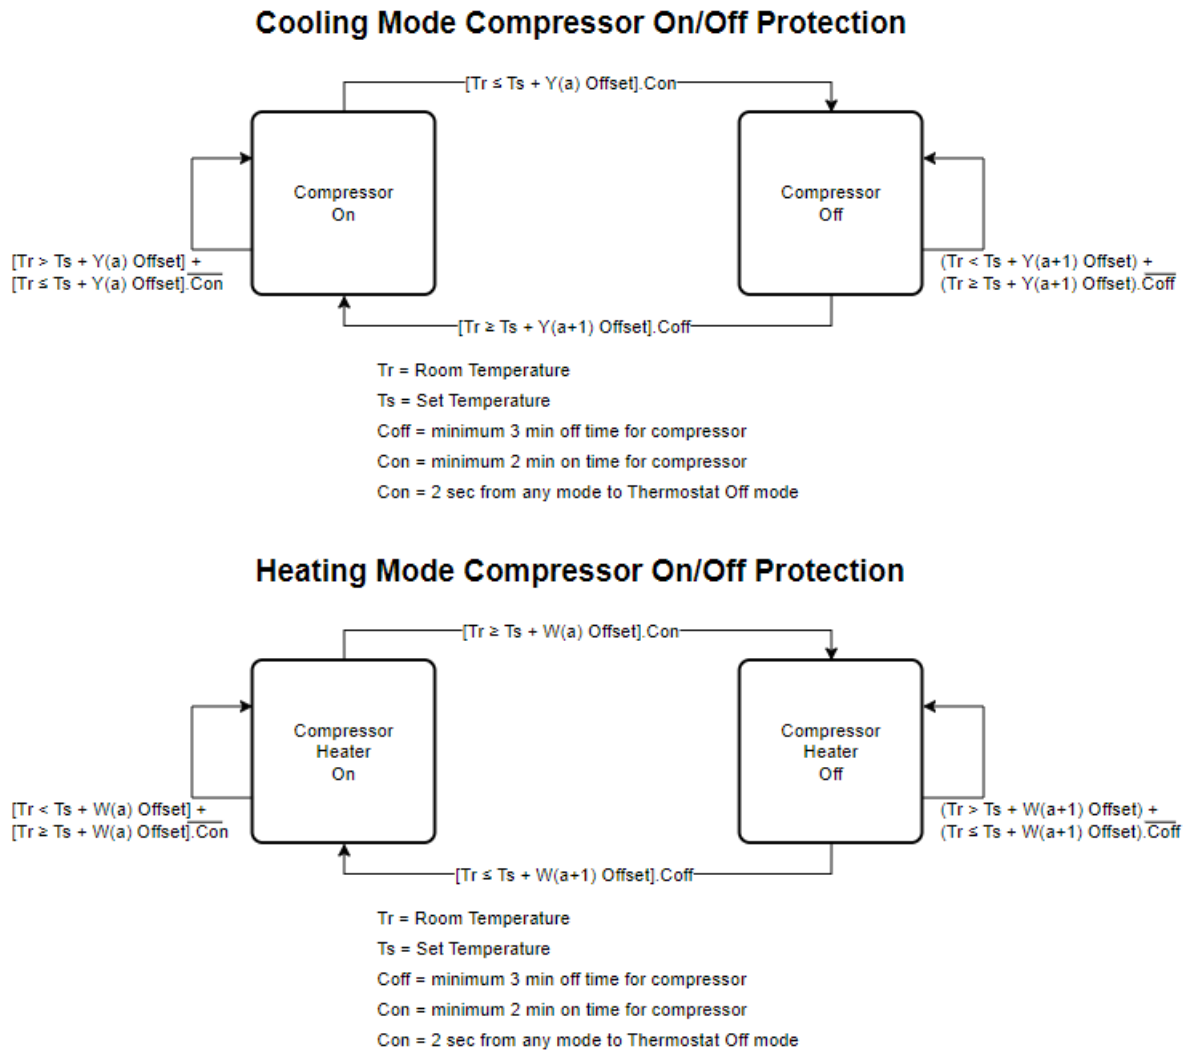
Cooling Mode Compressor On/Off Protection

[Tr ≤ Ts + Y(a) Offset].Con

Compressor On

Compressor Off

[Tr > Ts + Y(a) Offset] + [Tr ≤ Ts + Y(a) Offset].$\overline{Con}$

(Tr < Ts + Y(a+1) Offset) + (Tr ≥ Ts + Y(a+1) Offset).$\overline{Coff}$

[Tr ≥ Ts + Y(a+1) Offset].Coff

Tr = Room Temperature

Ts = Set Temperature

Coff = minimum 3 min off time for compressor

Con = minimum 2 min on time for compressor

Con = 2 sec from any mode to Thermostat Off mode

Heating Mode Compressor On/Off Protection

[Tr ≥ Ts + W(a) Offset].Con

Compressor Heater On

Compressor Heater Off

[Tr < Ts + W(a) Offset] + [Tr ≥ Ts + W(a) Offset].$\overline{Con}$

(Tr > Ts + W(a+1) Offset) + (Tr ≤ Ts + W(a+1) Offset).$\overline{Coff}$

[Tr ≤ Ts + W(a+1) Offset].Coff

Tr = Room Temperature

Ts = Set Temperature

Coff = minimum 3 min off time for compressor

Con = minimum 2 min on time for compressor

Con = 2 sec from any mode to Thermostat Off mode